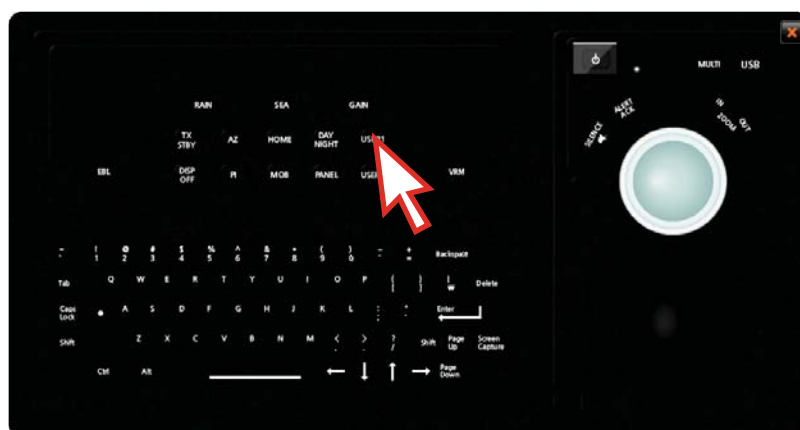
RAIN SEA GAIN

TX STBY AZ HOME DAY NIGHT USER1

EBL DISP OFF PI MOB PANEL USER VRM

~ ` ! 1 @ 2 # 3 $ 4 % 5 ^ 6 & 7 * 8 ( 9 ) 0 _ - + = Backspace

Tab Q W E R T Y U I O P { [ } ] | \ Delete

Caps Lock A S D F G H J K L : ; " ' Enter

Shift Z X C V B N M < , > . ? / Shift Page Up Screen Capture

Ctrl Alt ← ↓ ↑ → Page Down

MULTI USB

ALERT ACK

SILENCE

IN ZOOM OUT